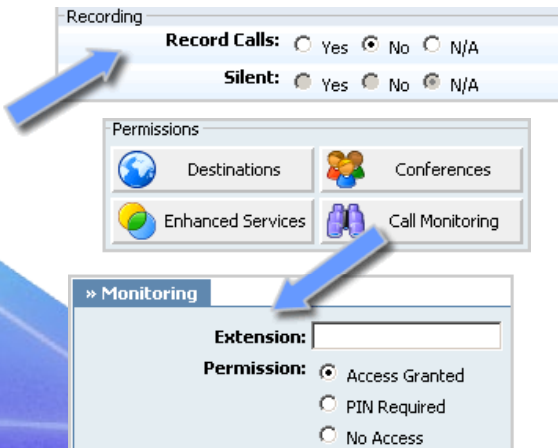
Recording

Record Calls: Yes No N/A

Silent: Yes No N/A

Permissions

Destinations

Conferences

Enhanced Services

Call Monitoring

» Monitoring

Extension:

Permission: Access Granted

PIN Required

No Access